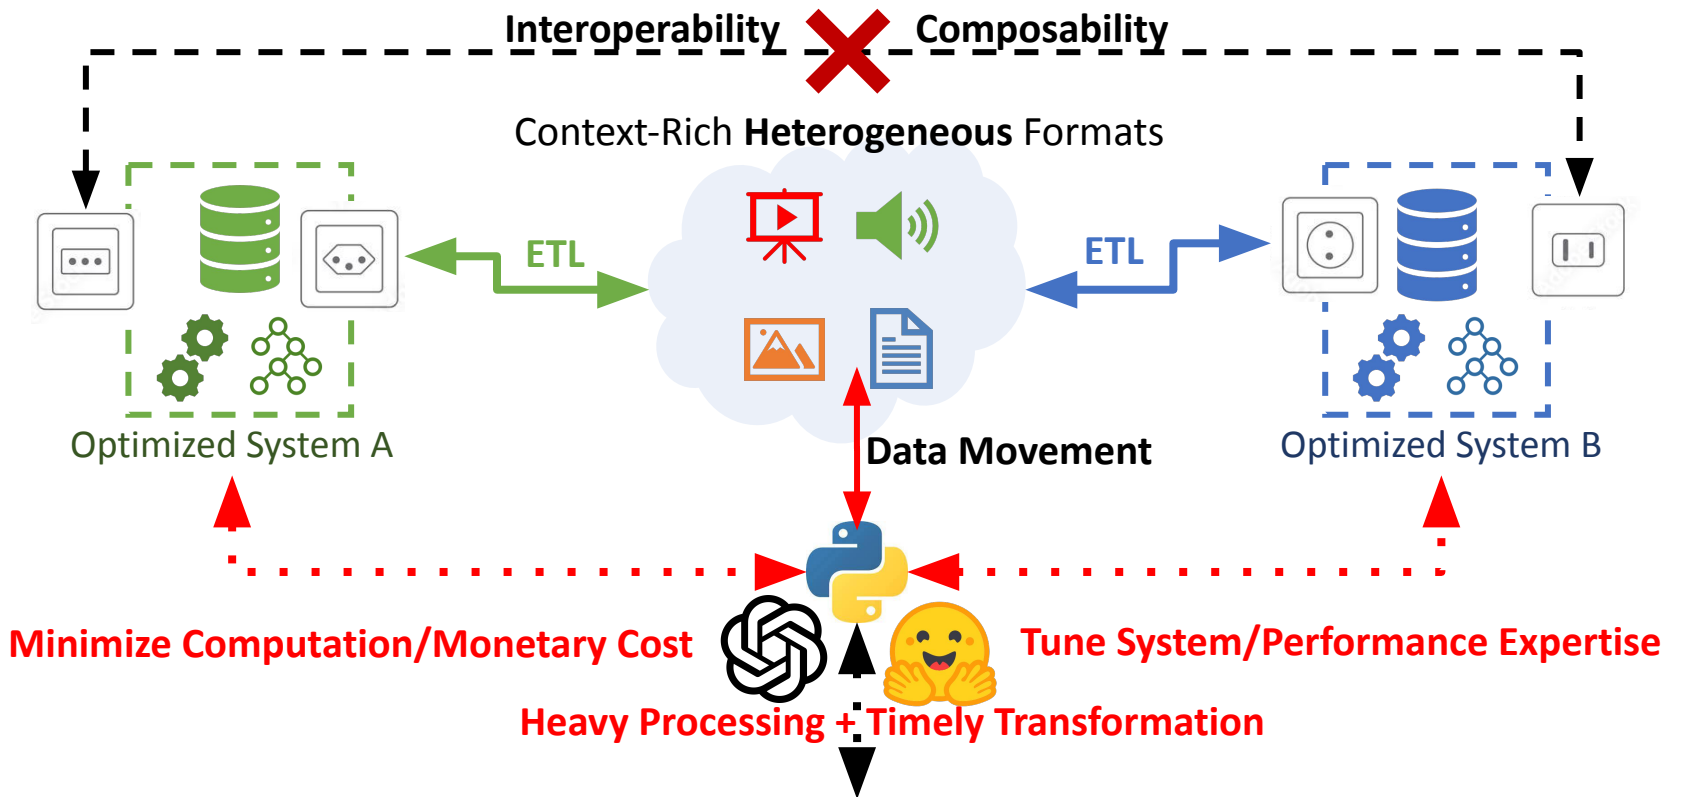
Interoperability Composability

Context-Rich **Heterogeneous** Formats

ETL

ETL

Optimized System A

Optimized System B

Data Movement

Minimize Computation/Monetary Cost

Tune System/Performance Expertise

Heavy Processing + Timely Transformation